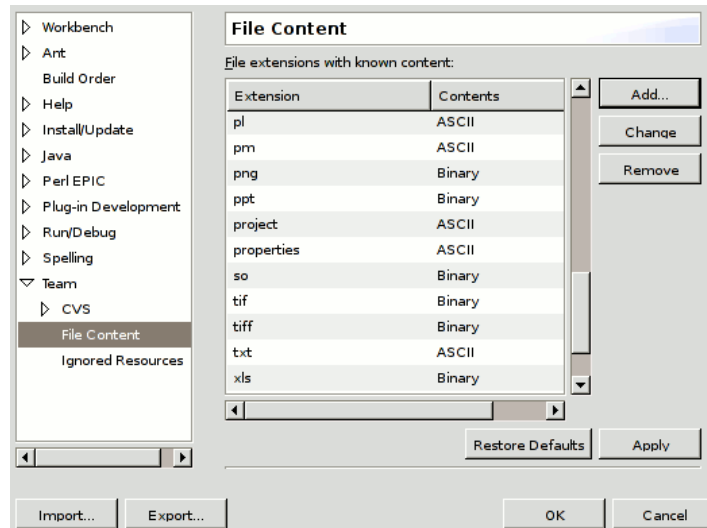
Workbench
Ant
Build Order
Help
Install/Update
Java
Perl EPIC
Plug-in Development
Run/Debug
Spelling
Team
CVS
File Content
Ignored Resources

File Content

File extensions with known content:

| Extension | Contents |
|---|---|
| pl | ASCII |
| pm | ASCII |
| png | Binary |
| ppt | Binary |
| project | ASCII |
| properties | ASCII |
| so | Binary |
| tif | Binary |
| tiff | Binary |
| txt | ASCII |
| xls | Binary |

Add...
Change
Remove

Restore Defaults
Apply

Import...
Export...
OK
Cancel